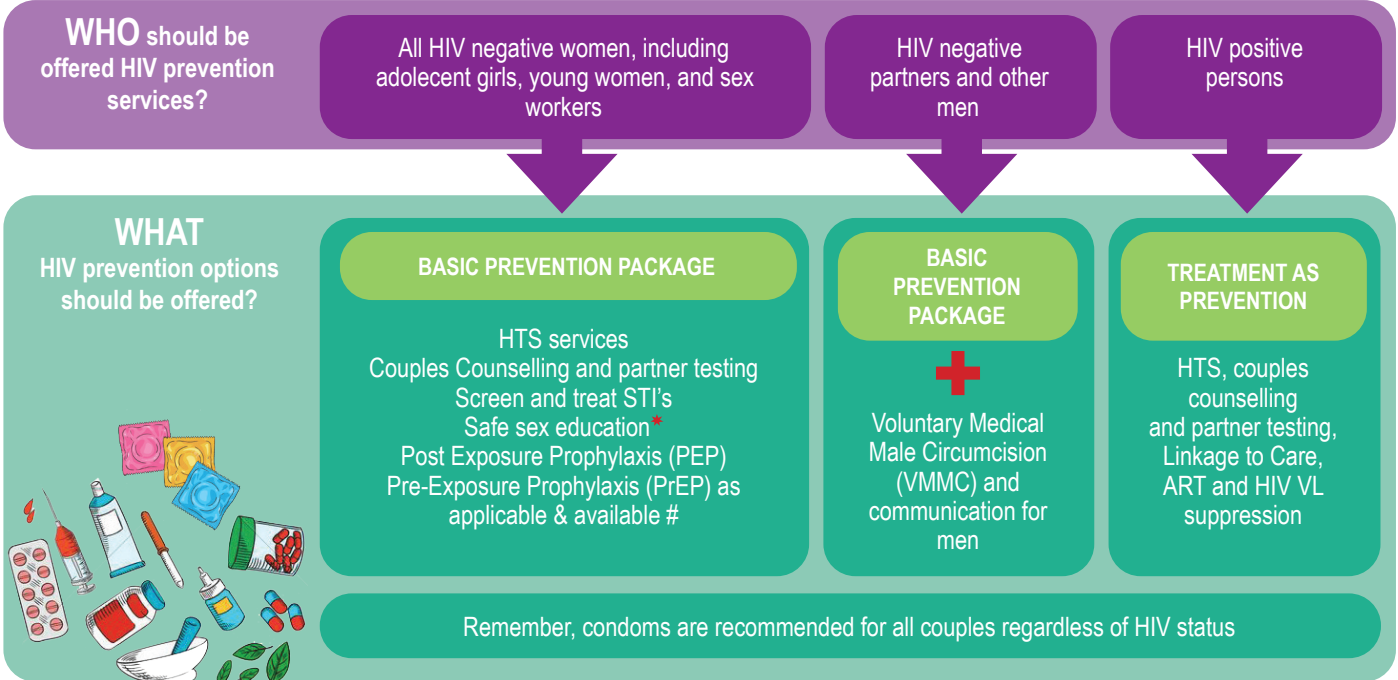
WHO should be offered HIV prevention services?

All HIV negative women, including adolecent girls, young women, and sex workers

HIV negative partners and other men

HIV positive persons

WHAT HIV prevention options should be offered?

BASIC PREVENTION PACKAGE

HTS services
Couples Counselling and partner testing
Screen and treat STI's
Safe sex education*
Post Exposure Prophylaxis (PEP)
Pre-Exposure Prophylaxis (PrEP) as applicable & available #

BASIC PREVENTION PACKAGE

+

Voluntary Medical Male Circumcision (VMMC) and communication for men

TREATMENT AS PREVENTION

HTS, couples counselling and partner testing, Linkage to Care, ART and HIV VL suppression

Remember, condoms are recommended for all couples regardless of HIV status